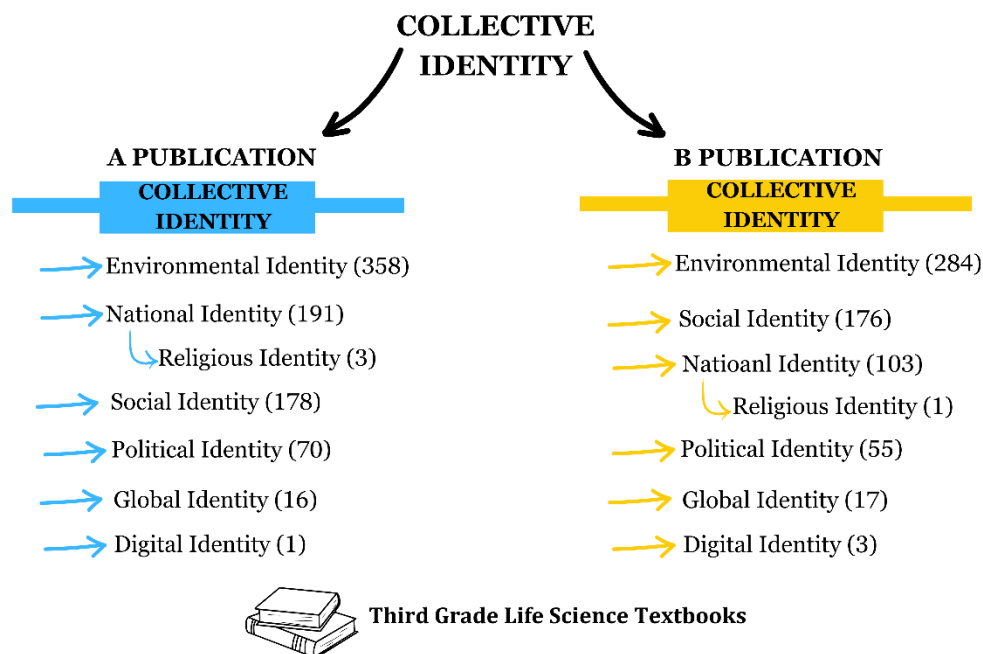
COLLECTIVE IDENTITY

A PUBLICATION

COLLECTIVE IDENTITY

Environmental Identity (358)

National Identity (191)

Religious Identity (3)

Social Identity (178)

Political Identity (70)

Global Identity (16)

Digital Identity (1)

B PUBLICATION

COLLECTIVE IDENTITY

Environmental Identity (284)

Social Identity (176)

Natioanl Identity (103)

Religious Identity (1)

Political Identity (55)

Global Identity (17)

Digital Identity (3)

Third Grade Life Science Textbooks